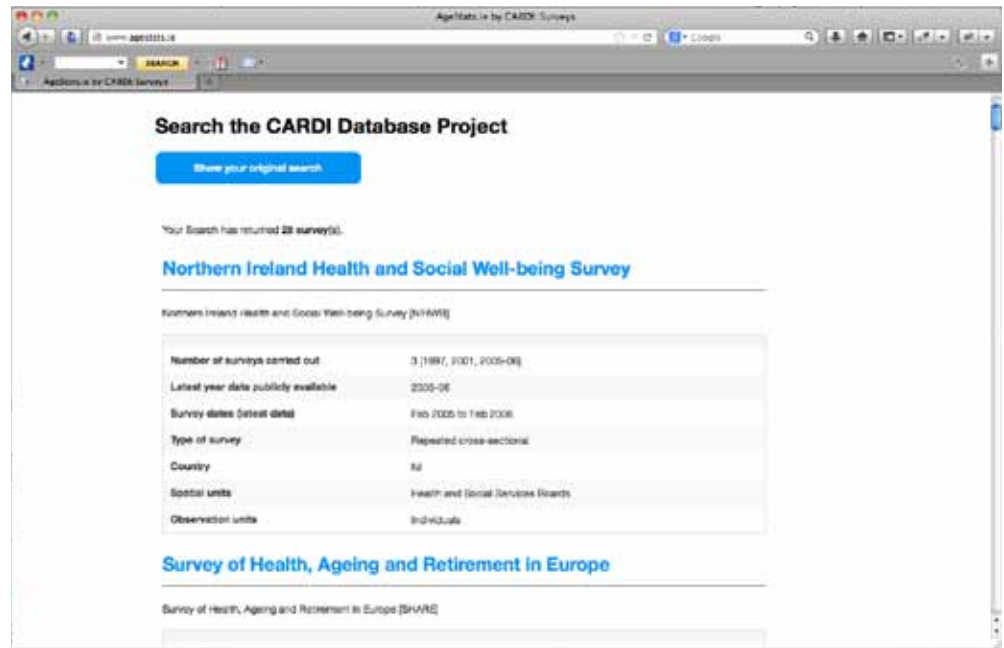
AgeStats.ie by CARDI: Surveys

www.agestats.ie

Google

SEARCH

AgeStats.ie by CARDI: Surveys

Search the CARDI Database Project

Show your original search

Your Search has returned 28 survey(s).

Northern Ireland Health and Social Well-being Survey

Northern Ireland Health and Social Well-being Survey [NIHWS]

| | |
|---|---|
| Number of surveys carried out | 3 (1997, 2001, 2005-06) |
| Latest year data publicly available | 2005-06 |
| Survey dates (latest data) | Feb 2005 to Feb 2006 |
| Type of survey | Repeated cross-sectional |
| Country | NI |
| Spatial units | Health and Social Services Boards |
| Observation units | Individuals |

Survey of Health, Ageing and Retirement in Europe

Survey of Health, Ageing and Retirement in Europe [SHARE]